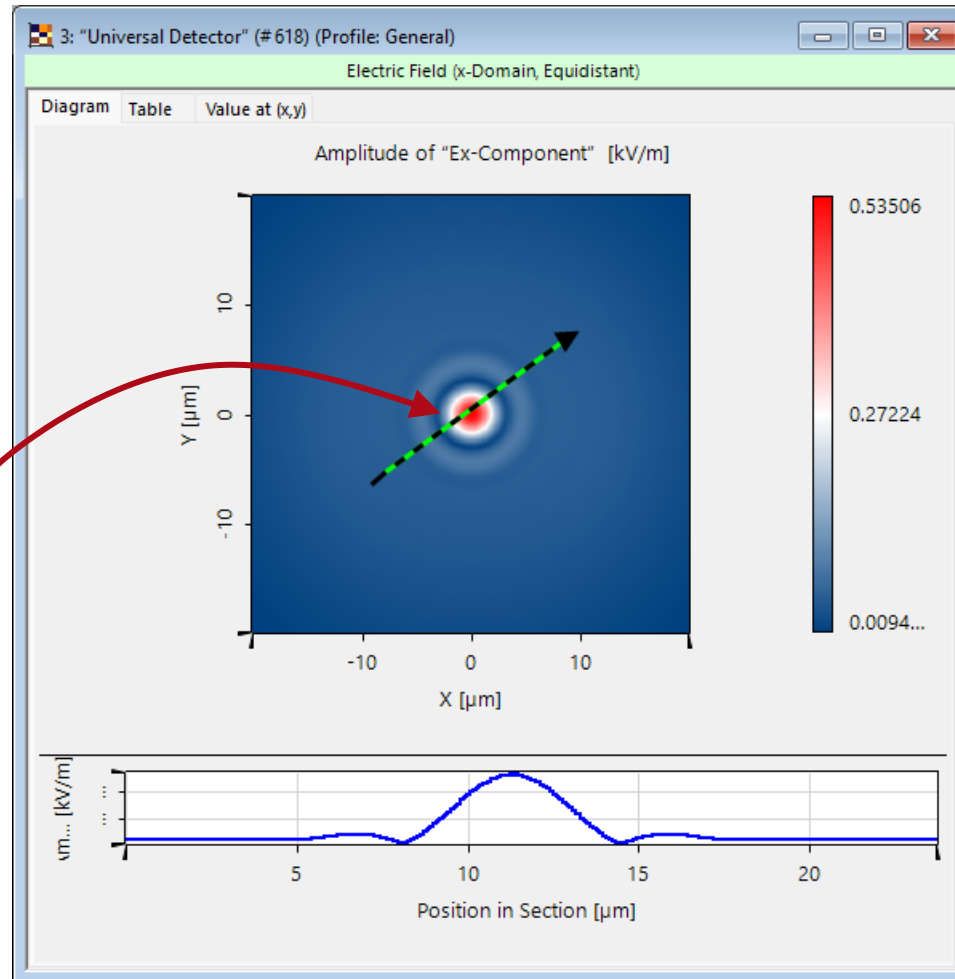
3: "Universal Detector" (#618) (Profile: General)

Electric Field (x-Domain, Equidistant)

Diagram Table Value at (x,y)

Amplitude of "Ex-Component" [kV/m]

10
0
-10
Y [µm]

-10 0 10
X [µm]

0.53506
0.27224
0.0094...

Am... [kV/m]
...
...

5 10 15 20
Position in Section [µm]